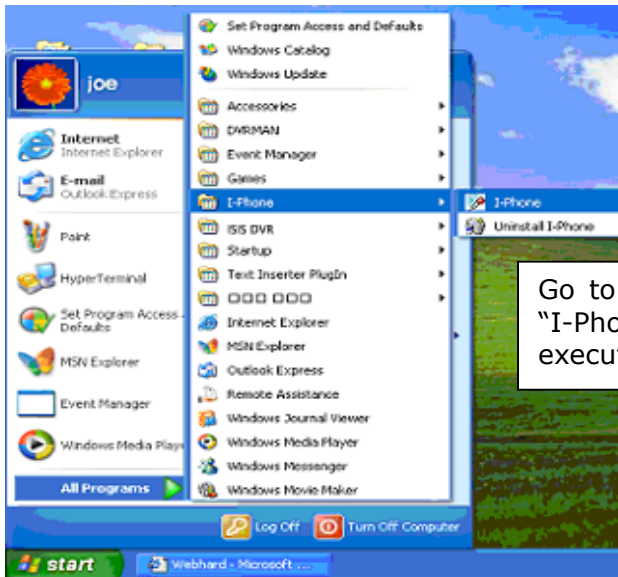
joe

Internet
Internet Explorer

E-mail
Outlook Express

Paint

HyperTerminal

Set Program Access and Defaults

MSN Explorer

Event Manager

Windows Media Playe

All Programs

Set Program Access and Defaults
Windows Catalog
Windows Update
Accessories
DVRMAN
Event Manager
Games
I-Phone
ISIS DVR
Startup
Text Inserter PlugIn
□□□ □□□
Internet Explorer
MSN Explorer
Outlook Express
Remote Assistance
Windows Journal Viewer
Windows Media Player
Windows Messenger
Windows Movie Maker

I-Phone
Uninstall I-Phone

Go to
"I-Pho
execu

Log Off
Turn Off Computer

start
Webhard - Microsoft ...